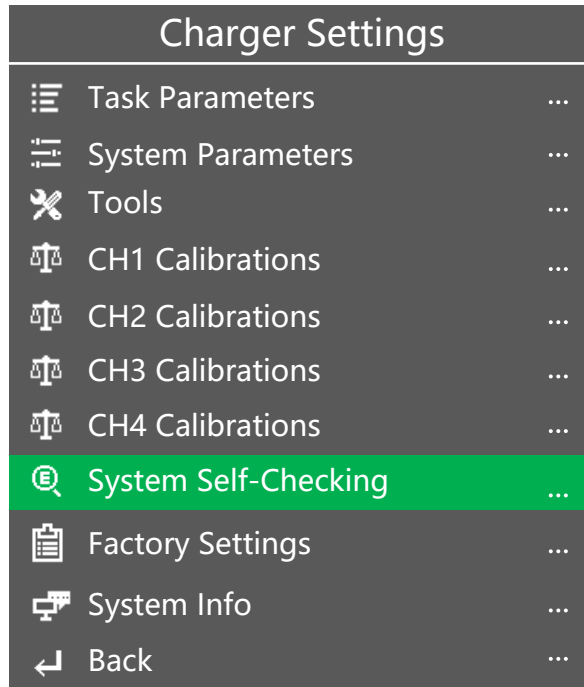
Charger Settings

Task Parameters ...

System Parameters ...

Tools ...

CH1 Calibrations ...

CH2 Calibrations ...

CH3 Calibrations ...

CH4 Calibrations ...

System Self-Checking ...

Factory Settings ...

System Info ...

Back ...